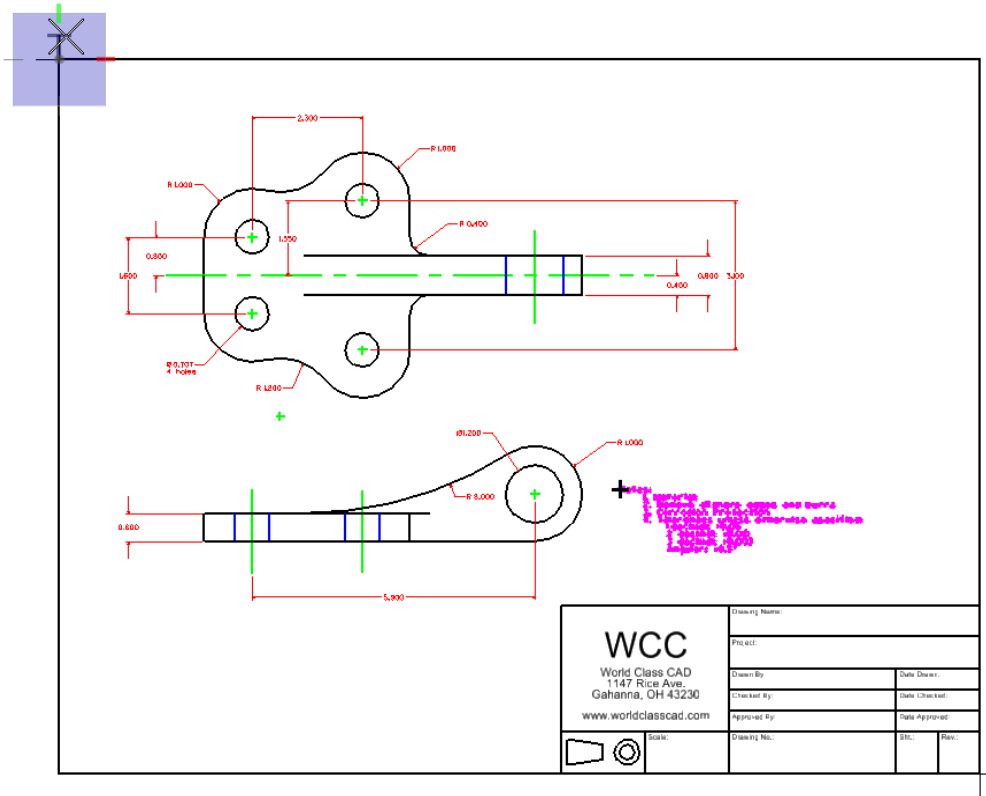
2.300

R 1.000

R 1.000

1.550

R 0.400

0.800

1.600

0.800

3.300

0.400

Ø 0.707
4 holes

R 1.200

Ø1.200

R 1.000

R 8.000

0.600

5.900

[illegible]

| WCC World Class CAD 1147 Rice Ave. Gahanna, OH 43230 www.worldclasscad.com | Drawing Name: | |
|---|---|---|
| | Project: | |
| | Drawn By: | Date Drawn: |
| | Checked By: | Date Checked: |
| | Approved By: | Date Approved: |
| Scale: | Drawing No.: | Sht.: Rev.: |